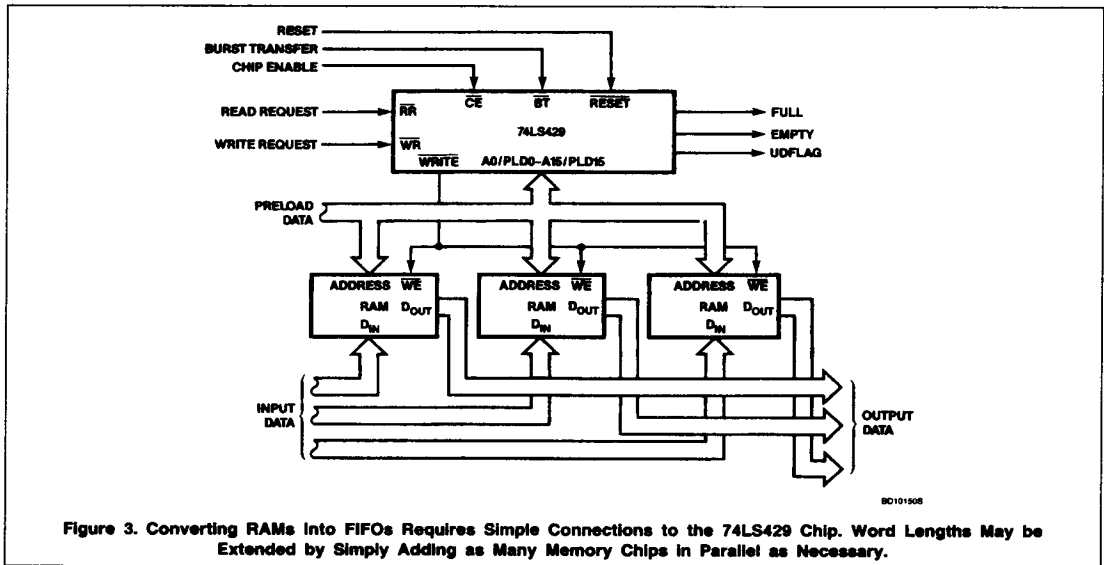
RESET
BURST TRANSFER
CHIP ENABLE
READ REQUEST
WRITE REQUEST
$\overline{RR}$
$\overline{CE}$
$\overline{BT}$
$\overline{RESET}$
74LS429
$\overline{WR}$
$\overline{WRITE}$
A0/PLD0–A15/PLD15
FULL
EMPTY
UDFLAG
PRELOAD DATA

| ADDRESS | $\overline{WE}$ |
|---|---|
| RAM | $D_{OUT}$ |
| $D_{IN}$ | |

| ADDRESS | $\overline{WE}$ |
|---|---|
| RAM | $D_{OUT}$ |
| $D_{IN}$ | |

| ADDRESS | $\overline{WE}$ |
|---|---|
| RAM | $D_{OUT}$ |
| $D_{IN}$ | |

INPUT DATA
OUTPUT DATA
BD101508

Figure 3. Converting RAMs Into FIFOs Requires Simple Connections to the 74LS429 Chip. Word Lengths May be Extended by Simply Adding as Many Memory Chips in Parallel as Necessary.